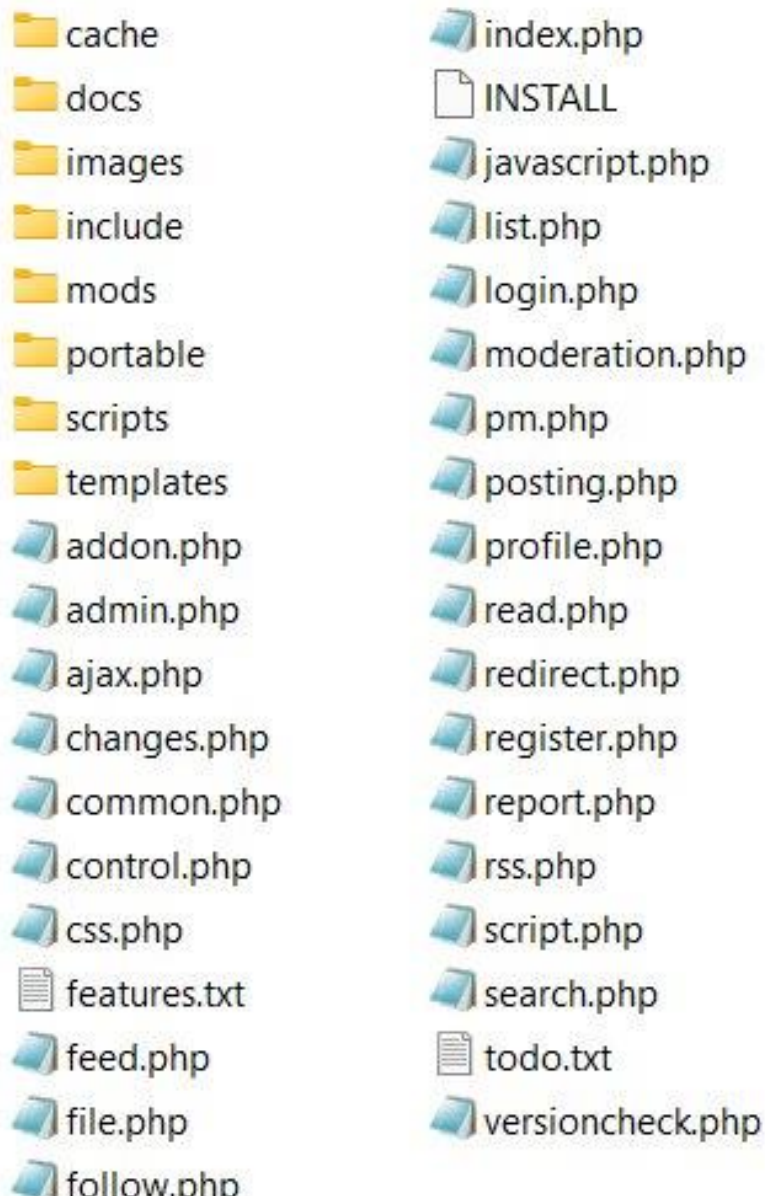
cache
docs
images
include
mods
portable
scripts
templates
addon.php
admin.php
ajax.php
changes.php
common.php
control.php
css.php
features.txt
feed.php
file.php
follow.php

index.php
INSTALL
javascript.php
list.php
login.php
moderation.php
pm.php
posting.php
profile.php
read.php
redirect.php
register.php
report.php
rss.php
script.php
search.php
todo.txt
versioncheck.php